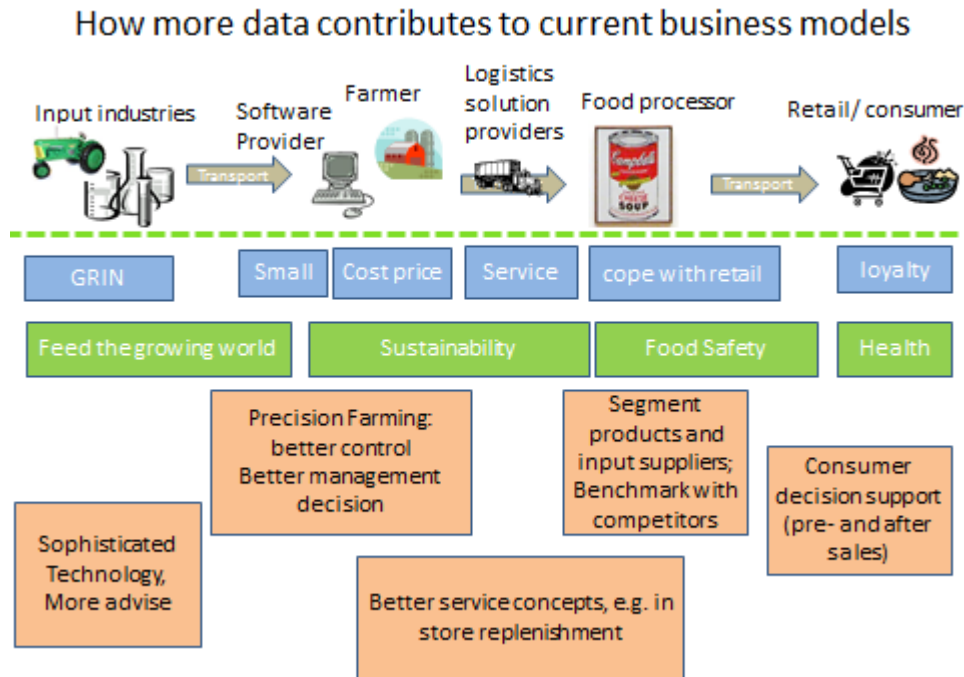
How more data contributes to current business models

Input industries

Transport

Software Provider

Farmer

Logistics solution providers

Food processor

Transport

Retail/ consumer

GRIN

Small

Cost price

Service

cope with retail

loyalty

Feed the growing world

Sustainability

Food Safety

Health

Precision Farming: better control Better management decision

Segment products and input suppliers; Benchmark with competitors

Consumer decision support (pre- and after sales)

Sophisticated Technology, More advise

Better service concepts, e.g. in store replenishment